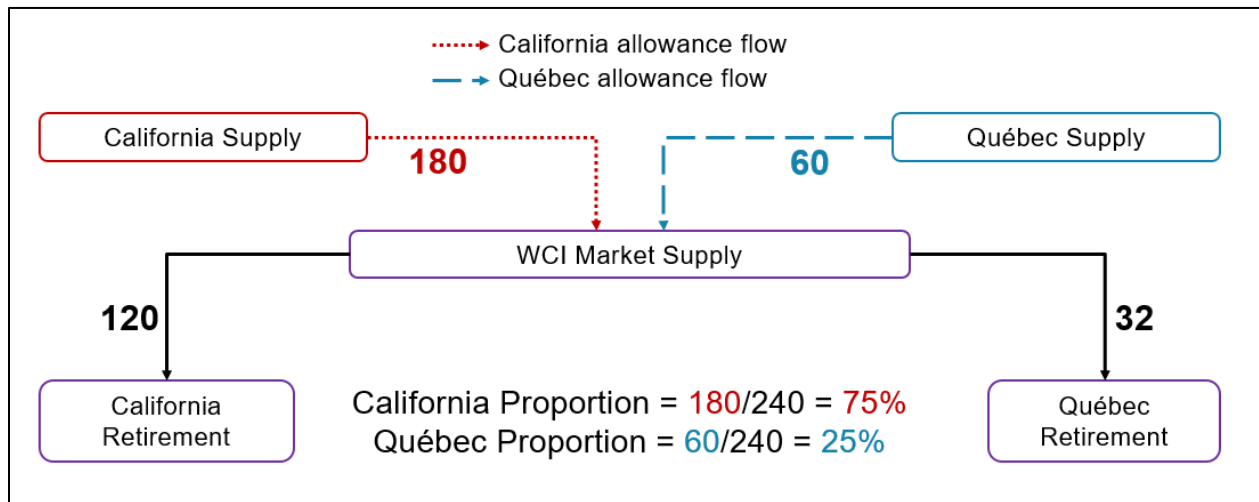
California allowance flow
Québec allowance flow

California Supply

180

60

Québec Supply

WCI Market Supply

120

32

California Retirement

California Proportion = 180/240 = 75%
Québec Proportion = 60/240 = 25%

Québec Retirement